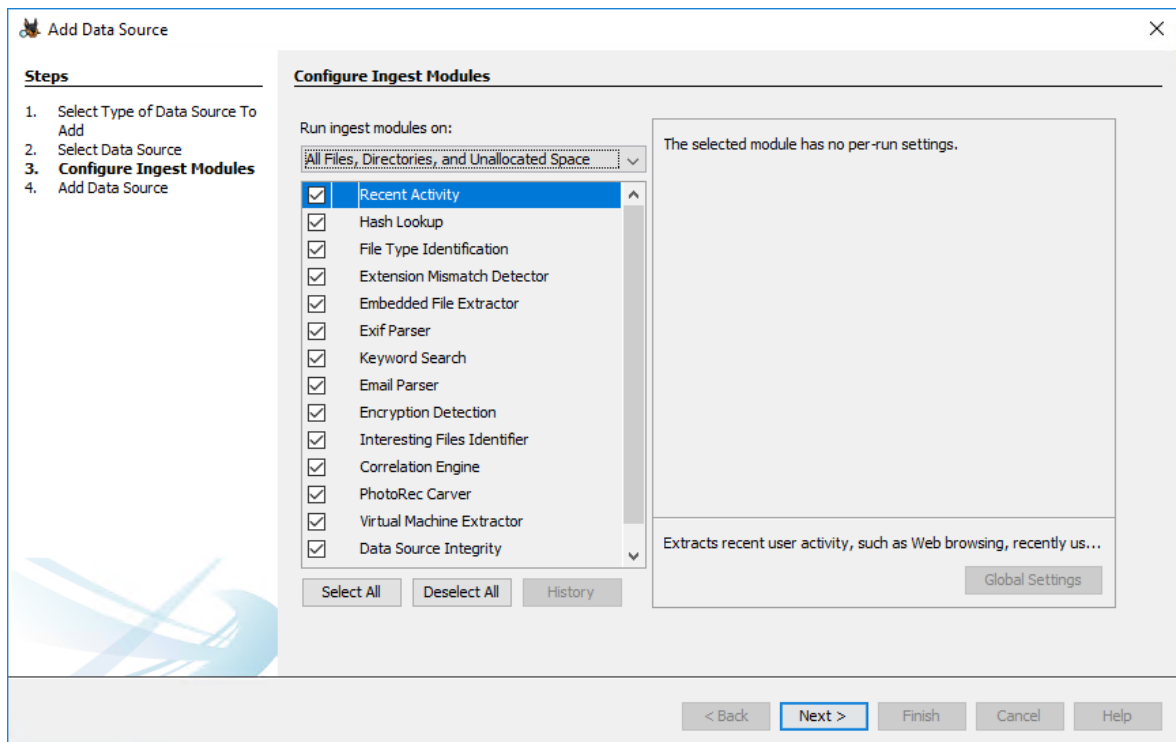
Add Data Source

Steps

1. Select Type of Data Source To Add
2. Select Data Source
3. Configure Ingest Modules
4. Add Data Source

Configure Ingest Modules

Run ingest modules on:

All Files, Directories, and Unallocated Space

Recent Activity
Hash Lookup
File Type Identification
Extension Mismatch Detector
Embedded File Extractor
Exif Parser
Keyword Search
Email Parser
Encryption Detection
Interesting Files Identifier
Correlation Engine
PhotoRec Carver
Virtual Machine Extractor
Data Source Integrity

Select All | Deselect All | History

The selected module has no per-run settings.

Extracts recent user activity, such as Web browsing, recently us...

Global Settings

< Back | Next > | Finish | Cancel | Help